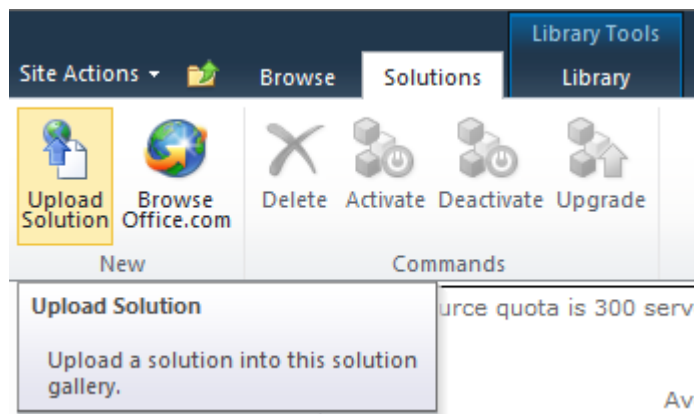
Library Tools

Site Actions ▾ Browse Solutions Library

Upload Solution Browse Office.com

New

Delete Activate Deactivate Upgrade

Commands

Upload Solution

Upload a solution into this solution gallery.

urce quota is 300 serv

Av